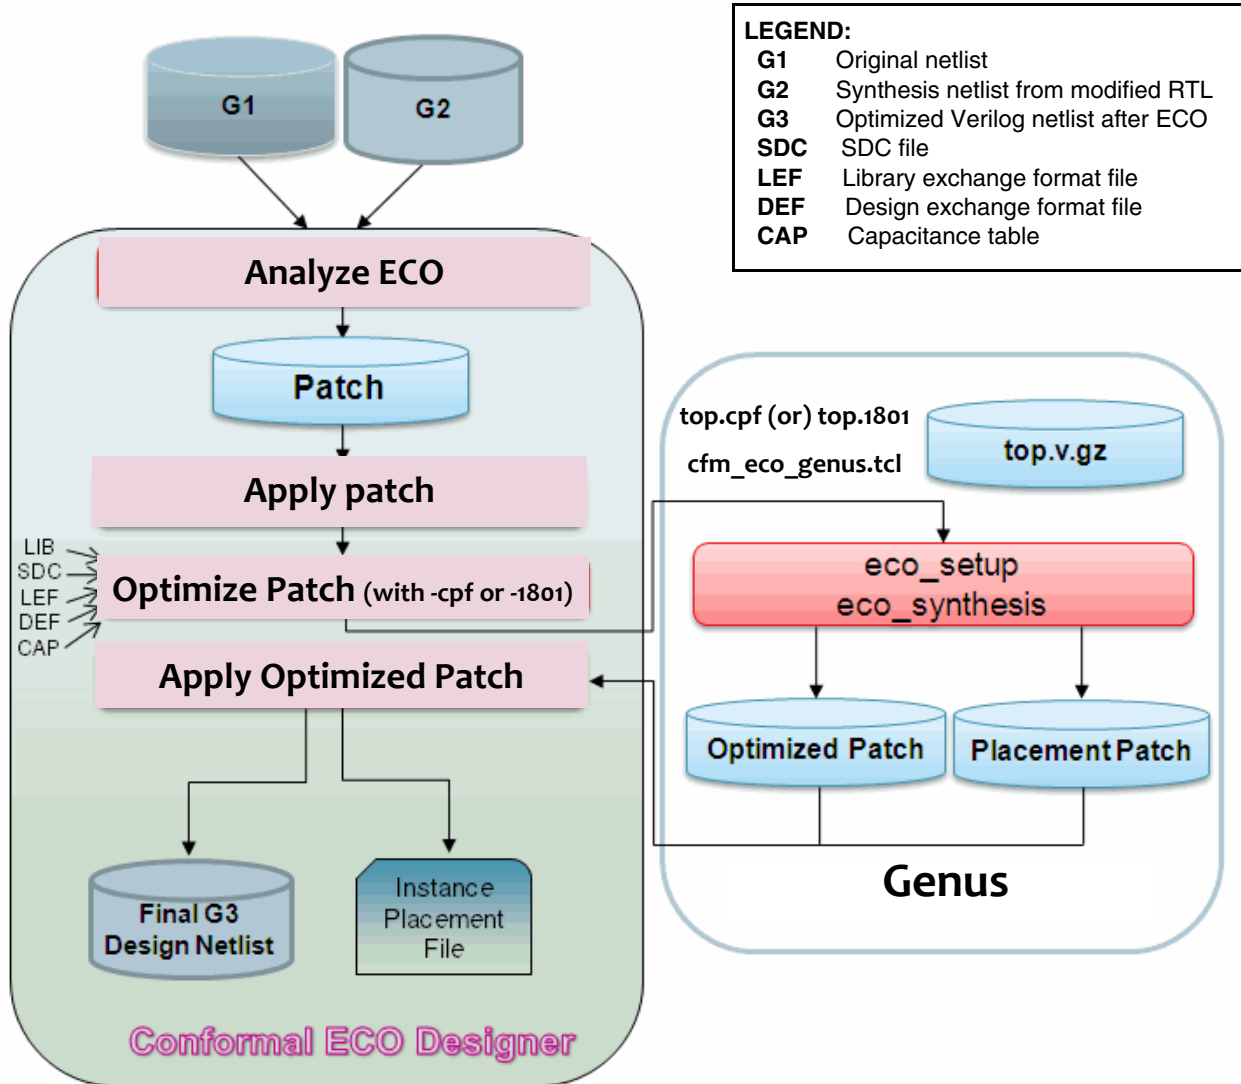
LEGEND:
G1 Original netlist
G2 Synthesis netlist from modified RTL
G3 Optimized Verilog netlist after ECO
SDC SDC file
LEF Library exchange format file
DEF Design exchange format file
CAP Capacitance table

G1
G2

Analyze ECO
Patch
Apply patch
LIB
SDC
LEF
DEF
CAP
Optimize Patch (with -cpf or -1801)
Apply Optimized Patch
Final G3 Design Netlist
Instance Placement File
Conformal ECO Designer

top.cpf (or) top.1801
cfm_eco_genus.tcl
top.v.gz
eco_setup
eco_synthesis
Optimized Patch
Placement Patch
Genus